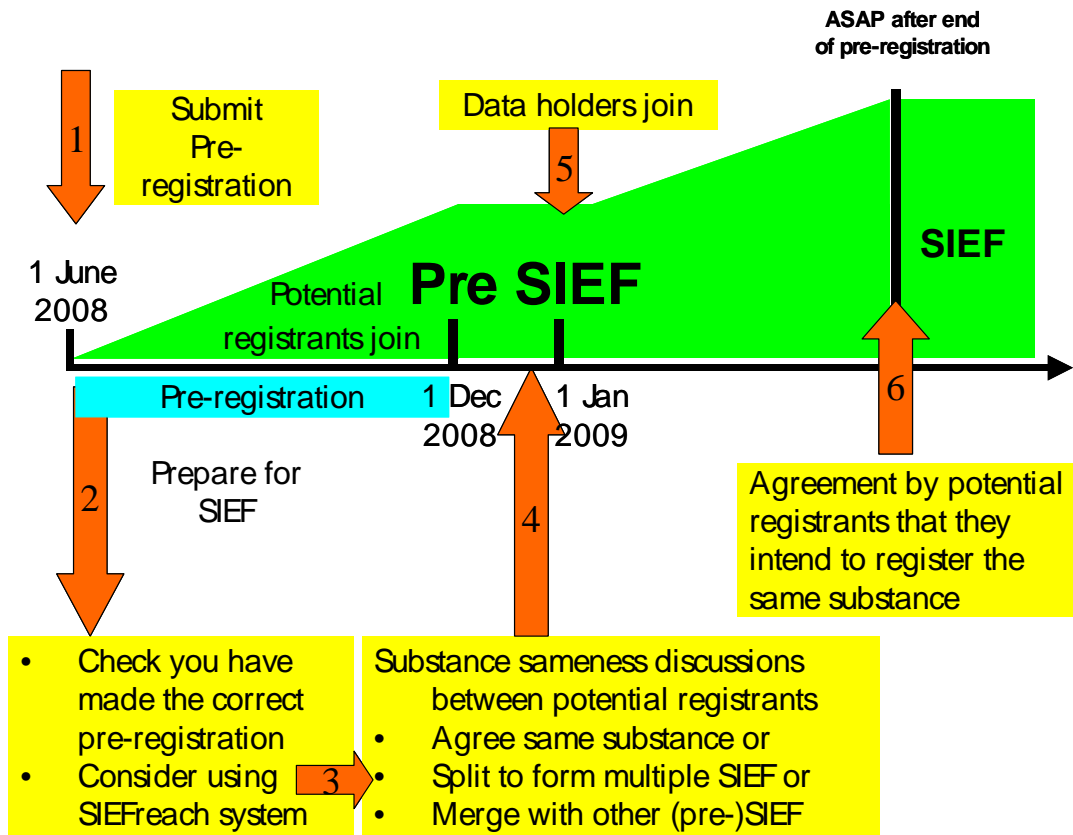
ASAP after end of pre-registration

1

Submit Pre-registration

Data holders join

5

1 June 2008

Pre SIEF

SIEF

Potential registrants join

Pre-registration

1 Dec 2008

1 Jan 2009

6

2

Prepare for SIEF

4

Agreement by potential registrants that they intend to register the same substance

• Check you have made the correct pre-registration
• Consider using SIEFreach system

3

Substance sameness discussions between potential registrants
• Agree same substance or
• Split to form multiple SIEF or
• Merge with other (pre-)SIEF